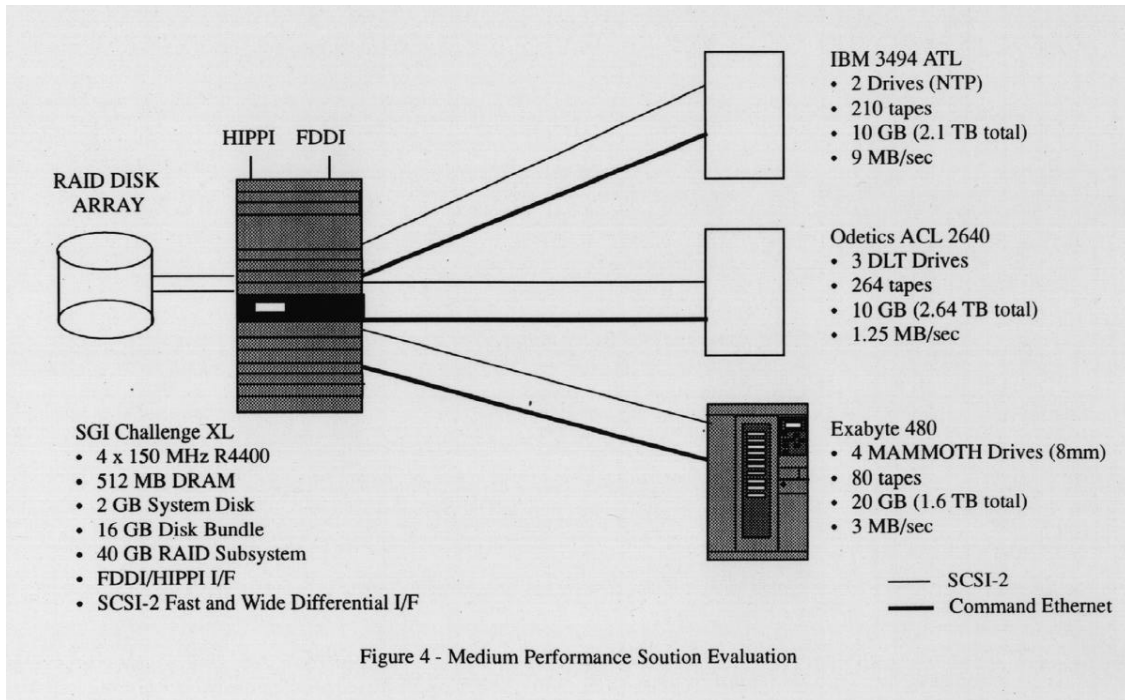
IBM 3494 ATL
• 2 Drives (NTP)
• 210 tapes
• 10 GB (2.1 TB total)
• 9 MB/sec

HIPPI FDDI

RAID DISK ARRAY

Odetics ACL 2640
• 3 DLT Drives
• 264 tapes
• 10 GB (2.64 TB total)
• 1.25 MB/sec

Exabyte 480
• 4 MAMMOTH Drives (8mm)
• 80 tapes
• 20 GB (1.6 TB total)
• 3 MB/sec

SGI Challenge XL
• 4 x 150 MHz R4400
• 512 MB DRAM
• 2 GB System Disk
• 16 GB Disk Bundle
• 40 GB RAID Subsystem
• FDDI/HIPPI I/F
• SCSI-2 Fast and Wide Differential I/F

SCSI-2
Command Ethernet

Figure 4 - Medium Performance Soution Evaluation